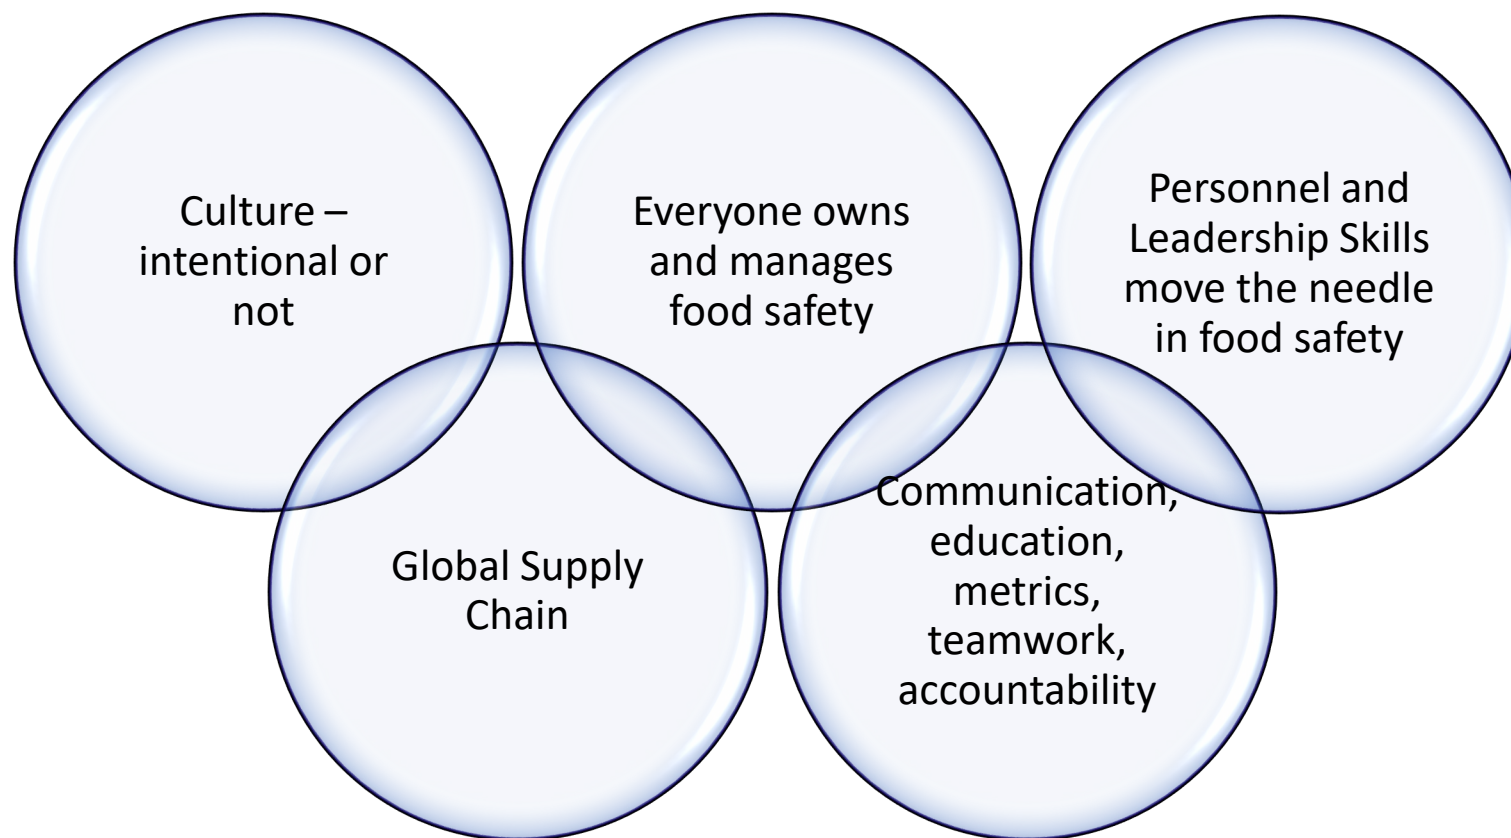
Culture – intentional or not

Everyone owns and manages food safety

Personnel and Leadership Skills move the needle in food safety

Global Supply Chain

Communication, education, metrics, teamwork, accountability